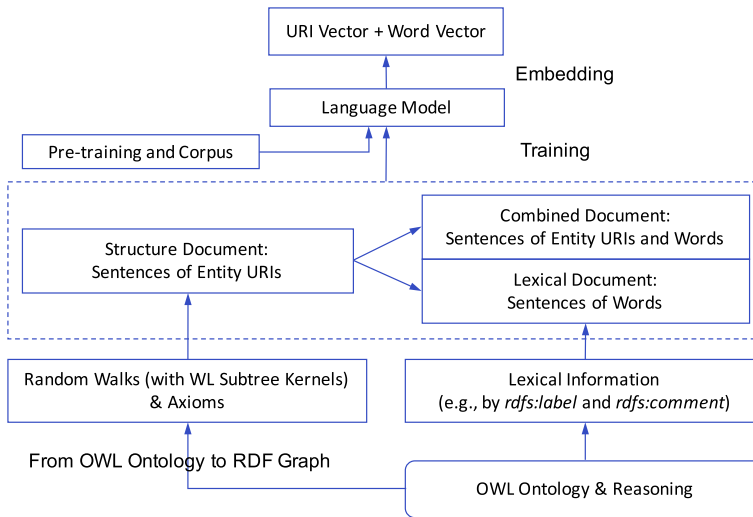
URI Vector + Word Vector

Embedding

Language Model

Pre-training and Corpus

Training

Structure Document: Sentences of Entity URIs

Combined Document: Sentences of Entity URIs and Words

Lexical Document: Sentences of Words

Random Walks (with WL Subtree Kernels) & Axioms

Lexical Information (e.g., by rdfs:label and rdfs:comment)

From OWL Ontology to RDF Graph

OWL Ontology & Reasoning